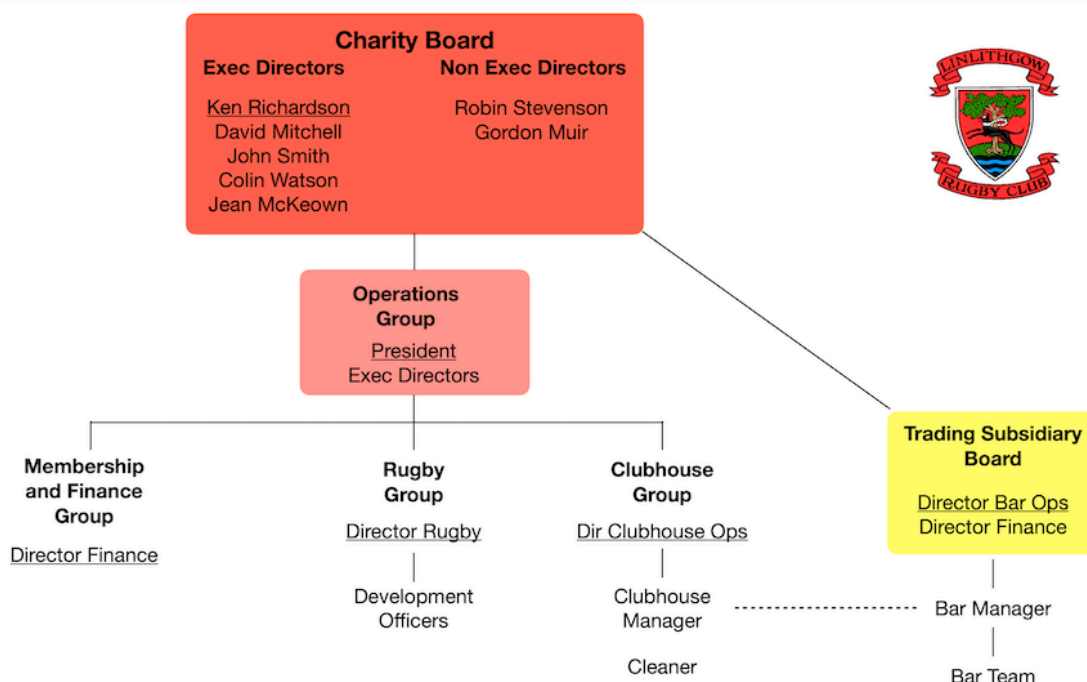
Charity Board

Exec Directors
Ken Richardson
David Mitchell
John Smith
Colin Watson
Jean McKeown

Non Exec Directors
Robin Stevenson
Gordon Muir

LINLITHGOW
RUGBY CLUB

Operations Group
President
Exec Directors

Membership and Finance Group
Director Finance

Rugby Group
Director Rugby
Development Officers

Clubhouse Group
Dir Clubhouse Ops
Clubhouse Manager
Cleaner

Trading Subsidiary Board
Director Bar Ops
Director Finance
Bar Manager
Bar Team